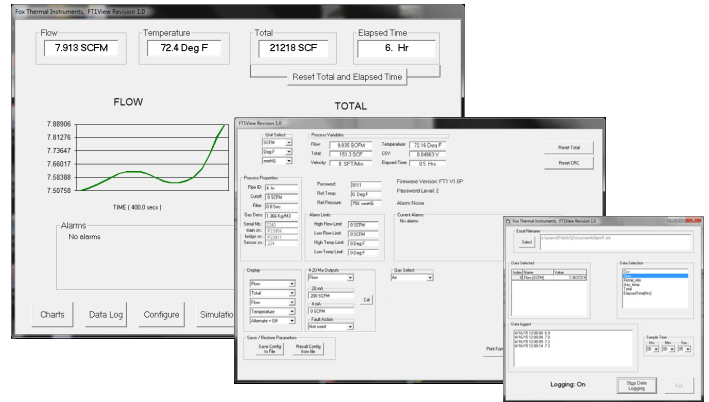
Fox Thermal Instruments, FT1View Revision 1.0

Flow
7.913 SCFM

Temperature
72.4 Deg F

Total
21218 SCF

Elapsed Time
6. Hr

Reset Total and Elapsed Time

FLOW

TOTAL

7.88906
7.81276
7.73647
7.66017
7.58388
7.50758

TIME ( 400.0 secs )

Alarms
No alarms

Charts
Data Log
Configure
Simulation

FT1View Revision 1.0

Unit Select
SCFM
DegF
mmHG

Process Variables
Flow: 8.635 SCFM
Total: 151.3 SCF
Velocity: 8. SFT/Min
Temperature: 72.16 Deg F
CSV: 0.84963 V
Elapsed Time: 0.5 Hrs

Reset Total
Reset CRC

Process Properties
Pipe ID: 6 In
Cutoff: 0 SCFM
Filter: 0.8 Sec
Gas Dens: 1.366 Kg/M3
Serial No.
main sn.
bridge sn.
Sensor sn.

Password: 0011
Ref Temp: 0. DegF
Ref Pressure: 750. mmHG

Firmware Version FT1 V1.0P
Password Level 2
Alarm None

Alarm Limits
High Flow Limit: 0 SCFM
Low Flow Limit: 0 SCFM
High Temp Limit: 0 DegF
Low Temp Limit: 0 DegF

Current Alarms
No alarms

Display
Flow
Total
Flow
Temperature
Alternate = Off

4-20 MA Outputs
Flow
20 mA
200 SCFM
4 mA
0 SCFM
Fault Action
Not used

Cal

Gas Select
Air

Save / Restore Parameters
Save Config to File
Recall Config from file

Print Fur

Fox Thermal Instruments, FT1View Revision 1.0

Excel Filename
Select
C:\Users\Public\Documents\test1.xls

Data Selected
| Index | Name | Value |
|---|---|---|
| 1 | Flow [SCFM] | 7.867274 |

Data Selection
Flow
Total
FlowLabs
Gas_temp
Volt
ElapsedTime[Hr]

Data logged
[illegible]

Sample Time
Hrs Min Sec
00 00 05

Logging: On

Stop Data Logging

Exit